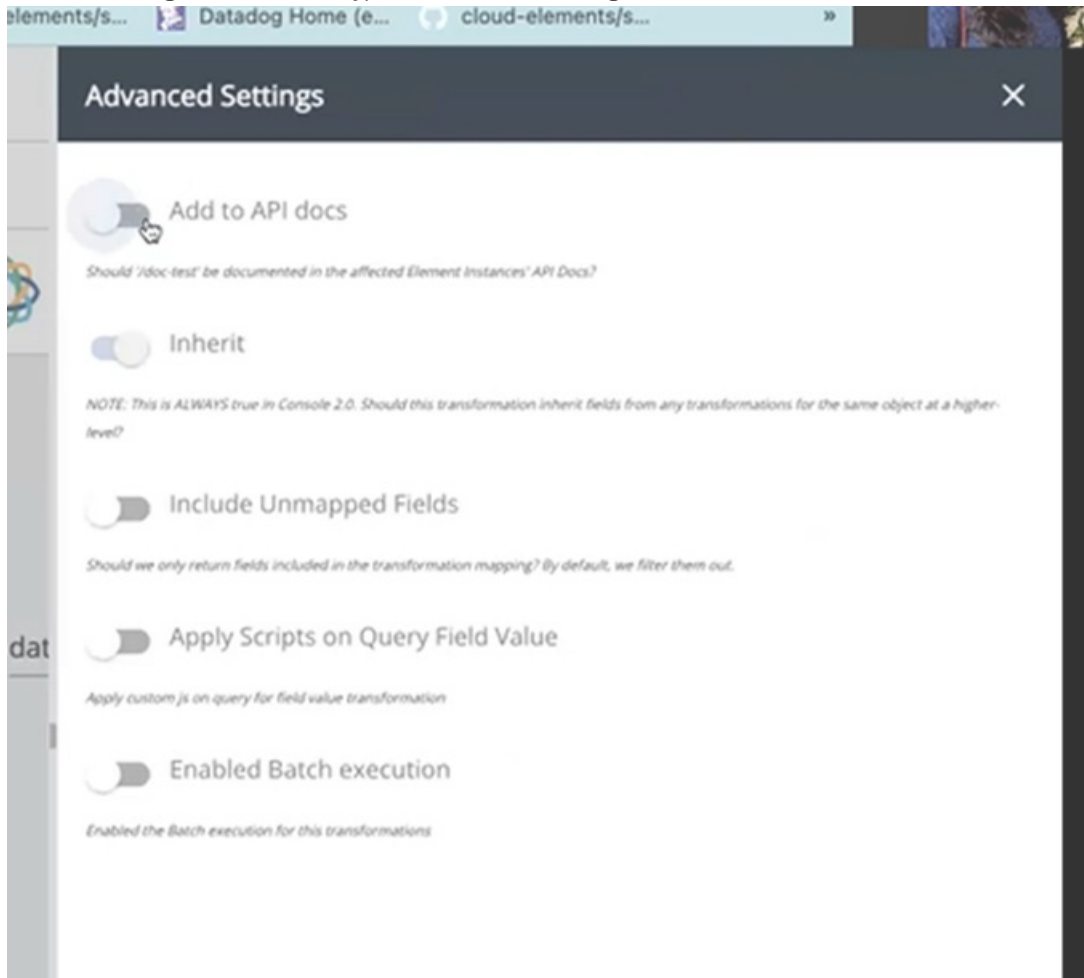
elements/s... Datadog Home (e... cloud-elements/s... »

Advanced Settings ×

Add to API docs

Should '/doc-test' be documented in the affected Element Instances' API Docs?

Inherit

NOTE: This is ALWAYS true in Console 2.0. Should this transformation inherit fields from any transformations for the same object at a higher-level?

Include Unmapped Fields

Should we only return fields included in the transformation mapping? By default, we filter them out.

dat

Apply Scripts on Query Field Value

Apply custom js on query for field value transformation

Enabled Batch execution

Enabled the Batch execution for this transformations